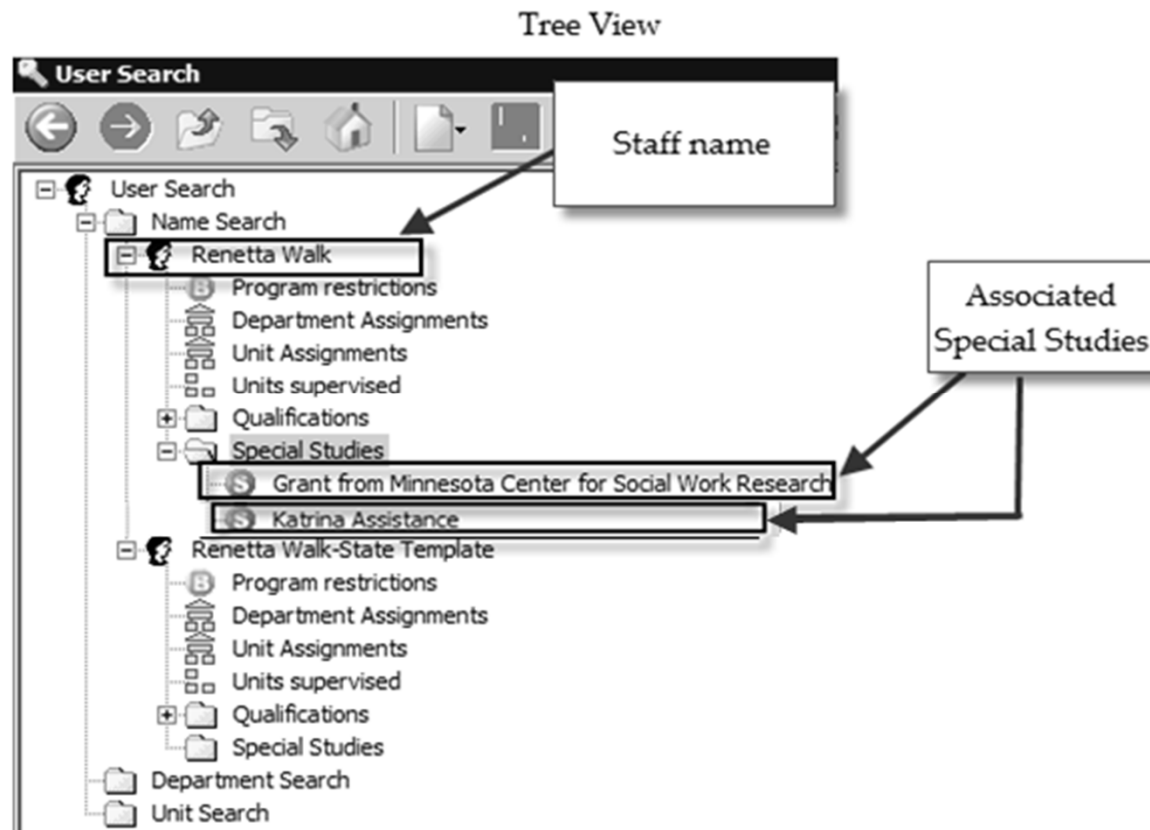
Tree View

User Search

Staff name

User Search
Name Search
Renetta Walk
Program restrictions
Department Assignments
Unit Assignments
Units supervised
Qualifications
Special Studies
Grant from Minnesota Center for Social Work Research
Katrina Assistance
Renetta Walk-State Template
Program restrictions
Department Assignments
Unit Assignments
Units supervised
Qualifications
Special Studies
Department Search
Unit Search

Associated Special Studies